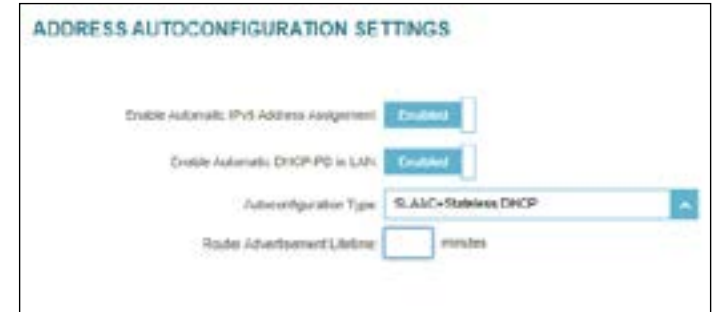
ADDRESS AUTOCONFIGURATION SETTINGS

Enable Automatic IPv6 Address Assignment: Enabled

Enable Automatic DHCP-PD in LAN: Enabled

Autoconfiguration Type: SLAAC+Stateless DHCP

Router Advertisement Lifetime: minutes